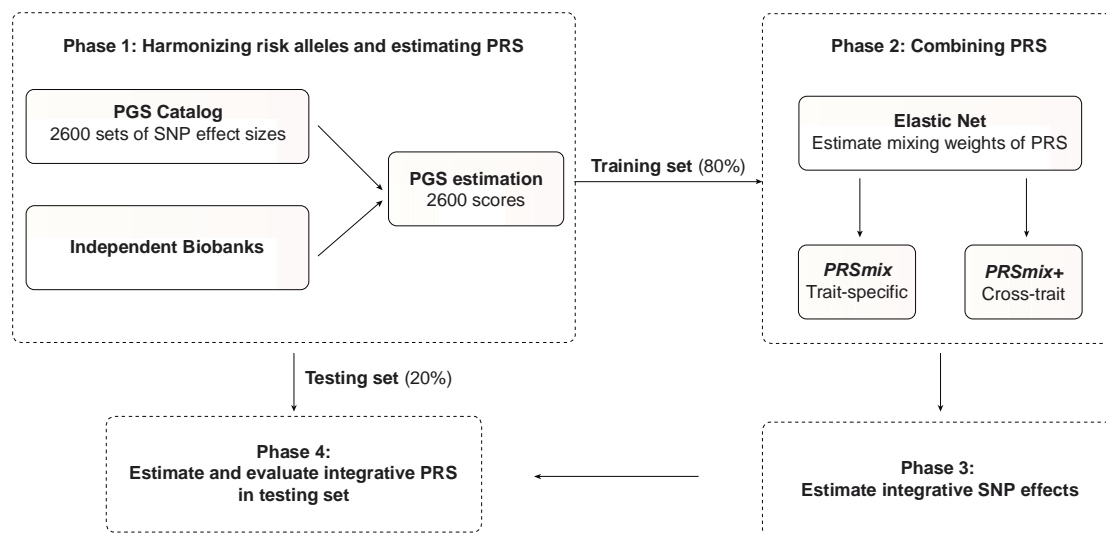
Phase 1: Harmonizing risk alleles and estimating PRS

PGS Catalog
2600 sets of SNP effect sizes

Independent Biobanks

PGS estimation
2600 scores

Training set (80%)

Phase 2: Combining PRS

Elastic Net
Estimate mixing weights of PRS

PRSmix
Trait-specific

PRSmix+
Cross-trait

Testing set (20%)

Phase 4:
Estimate and evaluate integrative PRS
in testing set

Phase 3:
Estimate integrative SNP effects